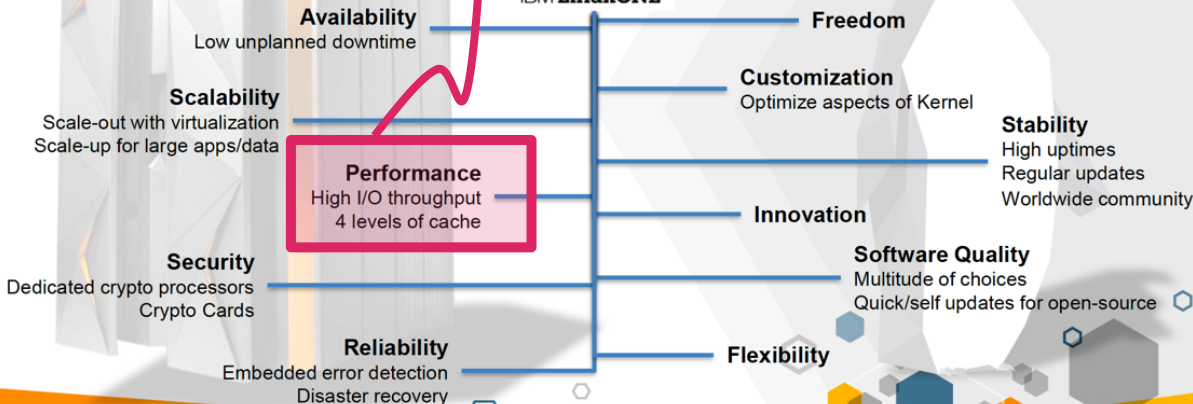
IBM LinuxONE

Availability
Low unplanned downtime

Scalability
Scale-out with virtualization
Scale-up for large apps/data

Performance
High I/O throughput
4 levels of cache

Security
Dedicated crypto processors
Crypto Cards

Reliability
Embedded error detection
Disaster recovery

Freedom

Customization
Optimize aspects of Kernel

Stability
High uptimes
Regular updates
Worldwide community

Innovation

Software Quality
Multitude of choices
Quick/self updates for open-source

Flexibility